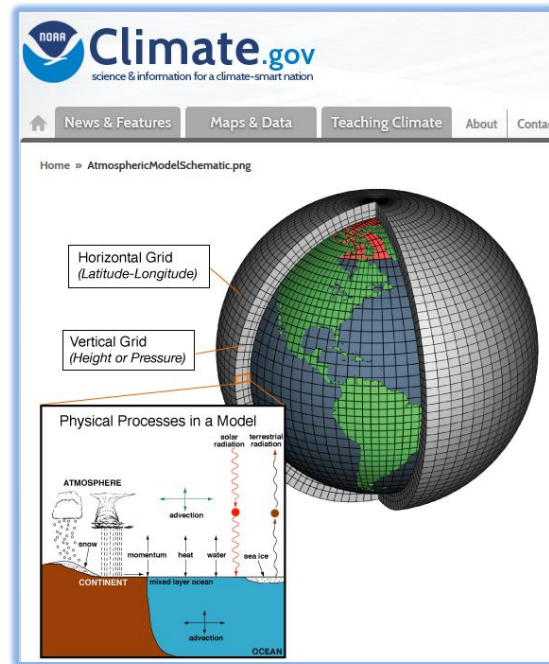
NOAA Climate.gov
science & information for a climate-smart nation

News & Features Maps & Data Teaching Climate About Contac

Home » AtmosphericModelSchematic.png

Horizontal Grid
(Latitude-Longitude)

Vertical Grid
(Height or Pressure)

Physical Processes in a Model

solar radiation

terrestrial radiation

ATMOSPHERE

advection

snow

momentum

heat

water

sea ice

CONTINENT

mixed layer ocean

advection

OCEAN